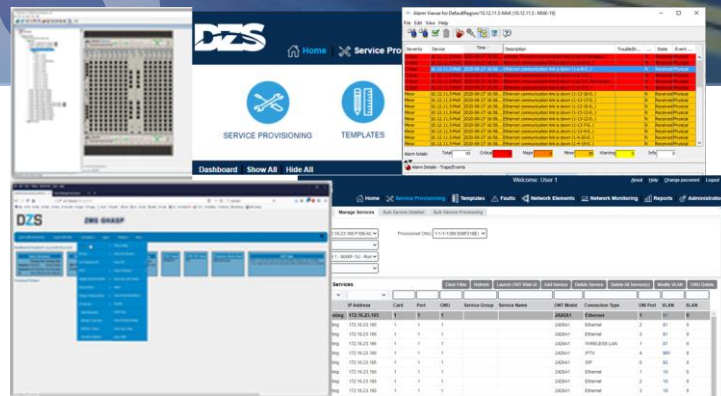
DZS

Home Service Pro

SERVICE PROVISIONING

TEMPLATES

Dashboard Show All Hide All

Alarm Viewer for DefaultRegion/10.12.11.5-Mxk (10.12.11.5 - MXK-19)

File Edit View Help

Severity Device Time Description Troubleshoot State Event

Ethernet communication link is down

Received/Physical

Minor

Alarm Details - TrapEvents

DZS

ZMS GHASP

Welcome: User 1

About Help Change password Logout

Home Service Provisioning Templates Faults Network Elements Network Monitoring Reports Administration

Manage Services Bulk Service Deletion Bulk Service Provisioning

Provisioned ONU: 1-1-1-1(6K ONT2 VB)

Services

Clear Filter Refresh Launch ONT Web UI Add Service Delete Service Delete All Service(s) Modify VLAN ONU Delete

| IP Address | Card | Port | ONU | Service Group | Service Name | ONT Model | Connection Type | UNI Port | VLAN | SLAN |
|---|---|---|---|---|---|---|---|---|---|---|
| 172.16.21.165 | 1 | 1 | 1 | | | 2426A1 | Ethernet | 1 | 1 | 0 |
| 172.16.23.180 | 1 | 1 | 1 | | | 2426A1 | Ethernet | 2 | 81 | 0 |
| 172.16.23.180 | 1 | 1 | 1 | | | 2426A1 | Ethernet | 3 | 81 | 0 |
| 172.16.23.180 | 1 | 1 | 1 | | | 2426A1 | WIRELESS LAN | 1 | 81 | 0 |
| 172.16.23.180 | 1 | 1 | 1 | | | 2426A1 | IPTV | 4 | 993 | 0 |
| 172.16.23.180 | 1 | 1 | 1 | | | 2426A1 | SIP | 0 | 82 | 0 |
| 172.16.23.180 | 1 | 1 | 1 | | | 2426A1 | Ethernet | 1 | 10 | 0 |
| 172.16.23.180 | 1 | 1 | 1 | | | 2426A1 | Ethernet | 2 | 10 | 0 |
| 172.16.23.180 | 1 | 1 | 1 | | | 2426A1 | Ethernet | 3 | 10 | 0 |